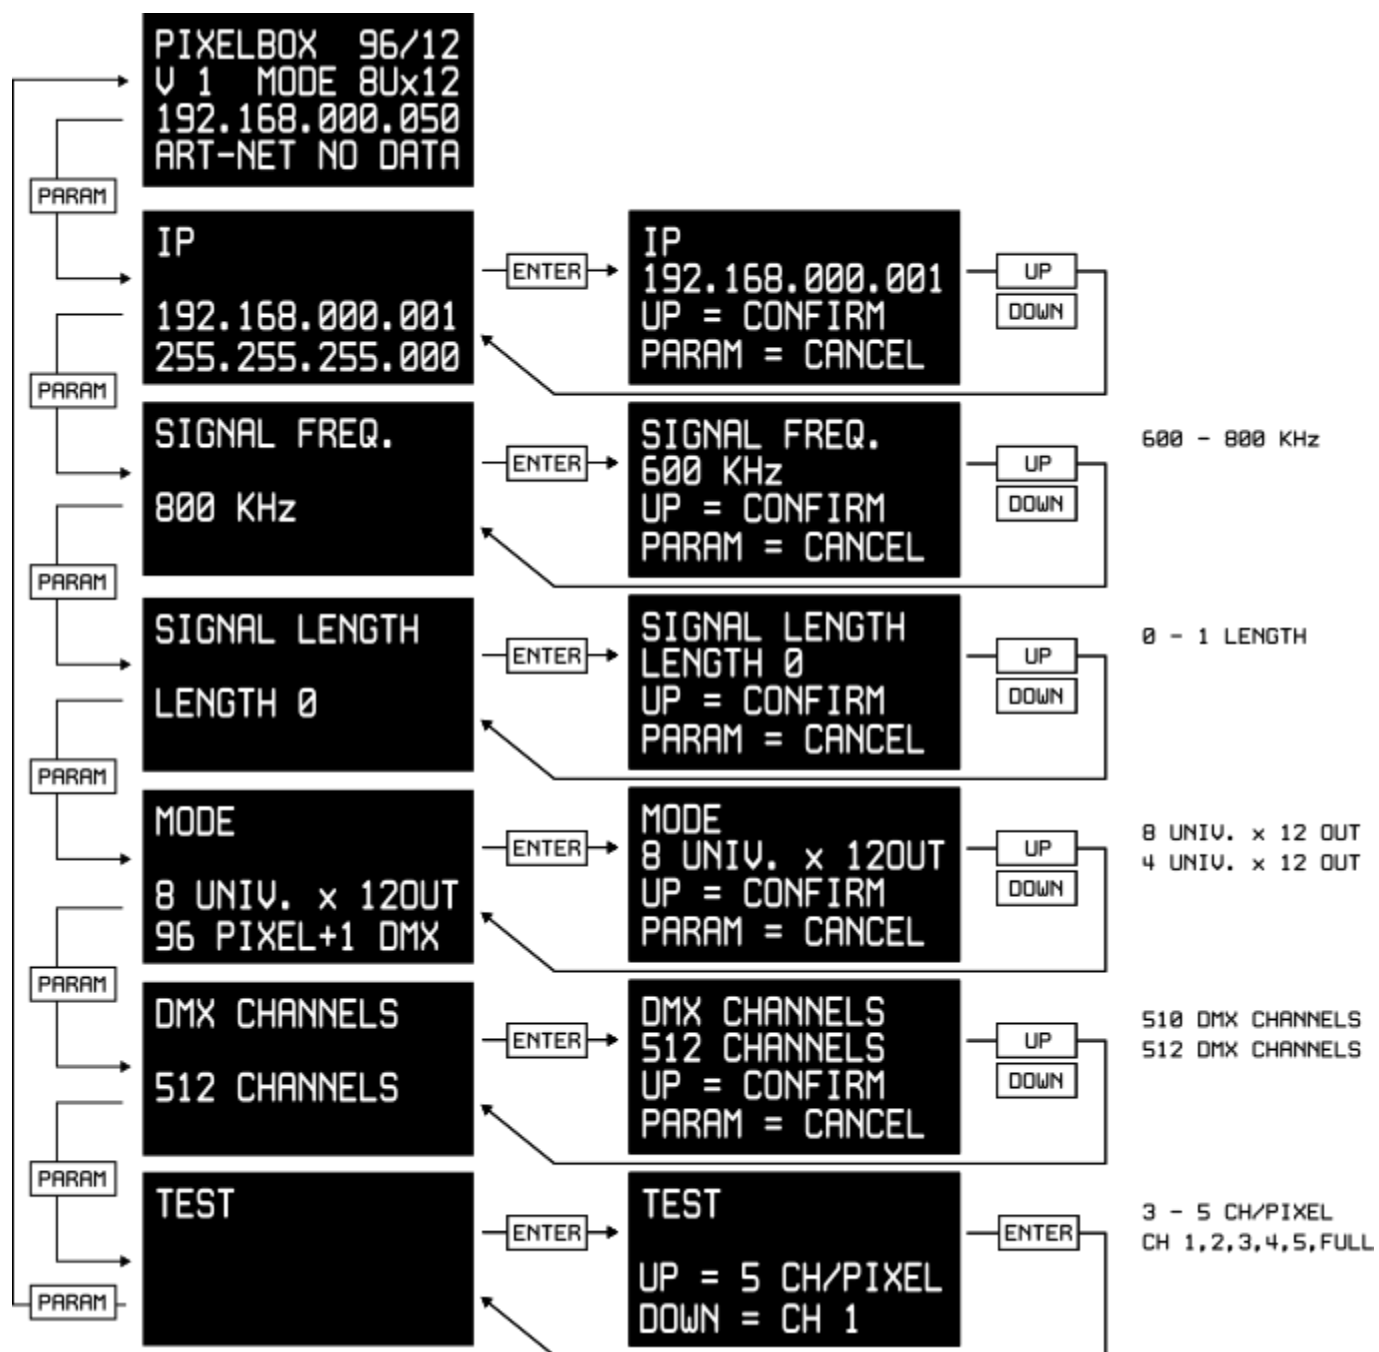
PIXELBOX 96/12
V 1 MODE 8Ux12
192.168.000.050
ART-NET NO DATA

PARAM

IP

192.168.000.001
255.255.255.000

ENTER

IP
192.168.000.001
UP = CONFIRM
PARAM = CANCEL

UP
DOWN

PARAM

SIGNAL FREQ.

800 KHz

ENTER

SIGNAL FREQ.
600 KHz
UP = CONFIRM
PARAM = CANCEL

UP
DOWN

600 - 800 KHz

PARAM

SIGNAL LENGTH

LENGTH 0

ENTER

SIGNAL LENGTH
LENGTH 0
UP = CONFIRM
PARAM = CANCEL

UP
DOWN

0 - 1 LENGTH

PARAM

MODE

8 UNIV. x 12OUT
96 PIXEL+1 DMX

ENTER

MODE
8 UNIV. x 12OUT
UP = CONFIRM
PARAM = CANCEL

UP
DOWN

8 UNIV. x 12 OUT
4 UNIV. x 12 OUT

PARAM

DMX CHANNELS

512 CHANNELS

ENTER

DMX CHANNELS
512 CHANNELS
UP = CONFIRM
PARAM = CANCEL

UP
DOWN

510 DMX CHANNELS
512 DMX CHANNELS

PARAM

TEST

ENTER

TEST

UP = 5 CH/PIXEL
DOWN = CH 1

ENTER

3 - 5 CH/PIXEL
CH 1,2,3,4,5,FULL

PARAM